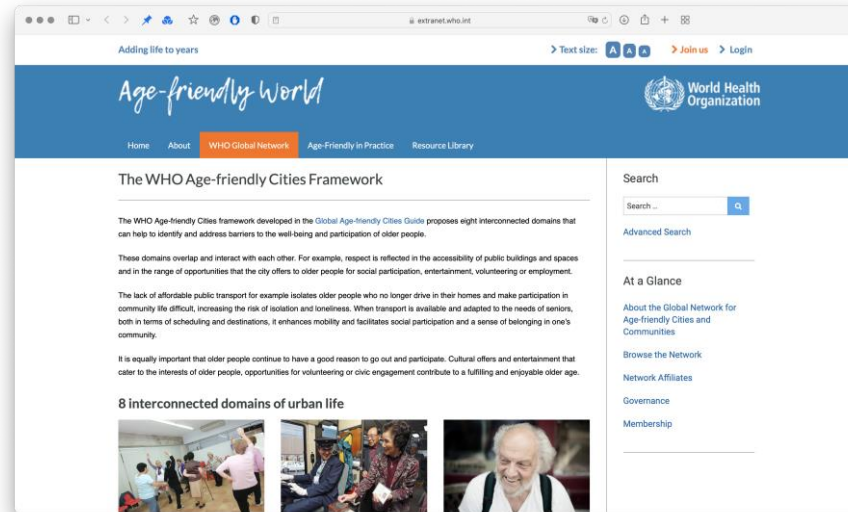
extranet.who.int

Adding life to years

Text size: A A A

Join us

Login

Age-friendly World

World Health Organization

Home About WHO Global Network Age-Friendly in Practice Resource Library

The WHO Age-friendly Cities Framework

The WHO Age-friendly Cities framework developed in the Global Age-friendly Cities Guide proposes eight interconnected domains that can help to identify and address barriers to the well-being and participation of older people.

These domains overlap and interact with each other. For example, respect is reflected in the accessibility of public buildings and spaces and in the range of opportunities that the city offers to older people for social participation, entertainment, volunteering or employment.

The lack of affordable public transport for example isolates older people who no longer drive in their homes and make participation in community life difficult, increasing the risk of isolation and loneliness. When transport is available and adapted to the needs of seniors, both in terms of scheduling and destinations, it enhances mobility and facilitates social participation and a sense of belonging in one's community.

It is equally important that older people continue to have a good reason to go out and participate. Cultural offers and entertainment that cater to the interests of older people, opportunities for volunteering or civic engagement contribute to a fulfilling and enjoyable older age.

8 interconnected domains of urban life

Search

Search ...

Advanced Search

At a Glance

About the Global Network for Age-friendly Cities and Communities

Browse the Network

Network Affiliates

Governance

Membership